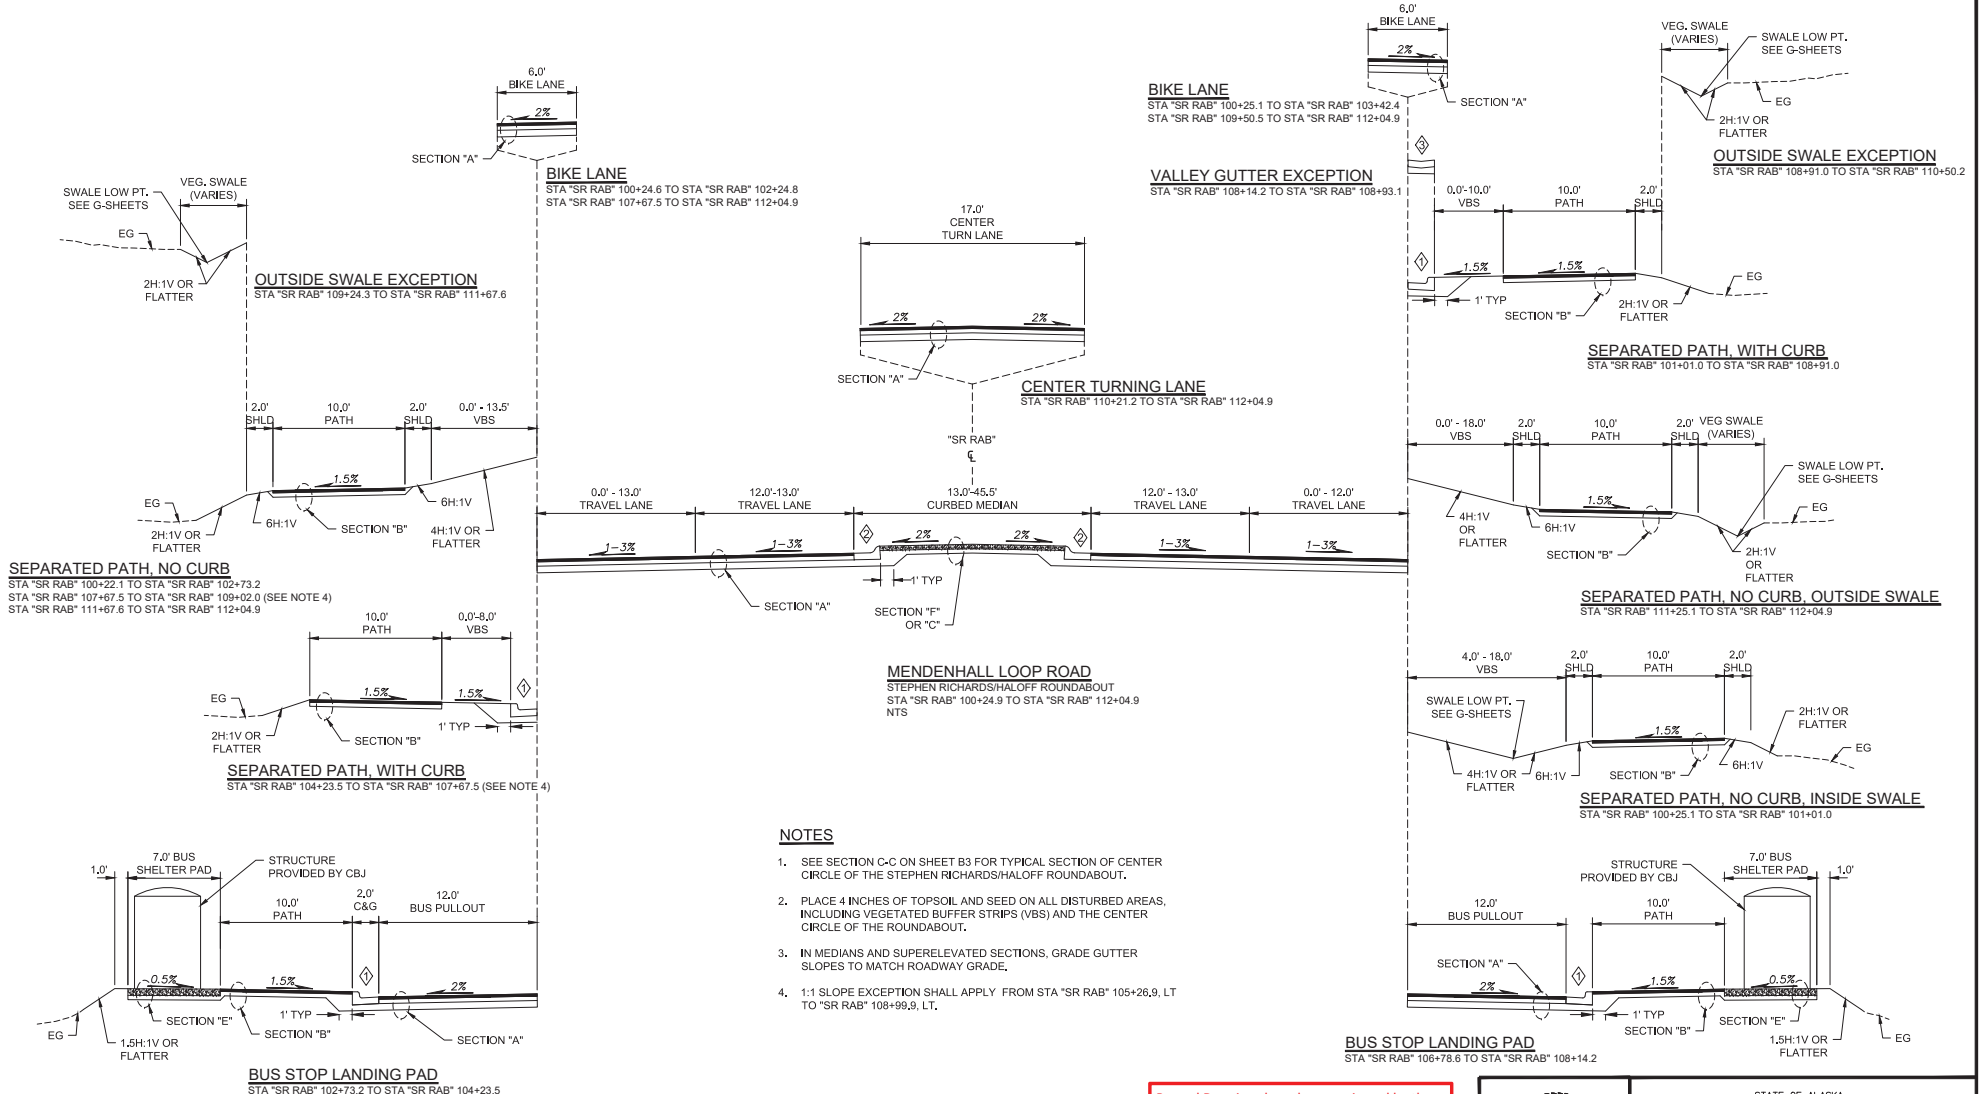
6.0'
BIKE LANE
2%
SECTION "A"
BIKE LANE
STA "SR RAB" 100+24.6 TO STA "SR RAB" 102+24.8
STA "SR RAB" 107+67.5 TO STA "SR RAB" 112+04.9

SWALE LOW PT.
SEE G-SHEETS
VEG. SWALE
(VARIES)
EG
2H:1V OR
FLATTER
OUTSIDE SWALE EXCEPTION
STA "SR RAB" 109+24.3 TO STA "SR RAB" 111+67.6

2.0'
SHLD
10.0'
PATH
2.0'
SHLD
0.0' - 13.5'
VBS
1.5%
EG
2H:1V OR
FLATTER
6H:1V
SECTION "B"
6H:1V
4H:1V OR
FLATTER
SEPARATED PATH, NO CURB
STA "SR RAB" 100+22.1 TO STA "SR RAB" 102+73.2
STA "SR RAB" 107+67.5 TO STA "SR RAB" 109+02.0 (SEE NOTE 4)
STA "SR RAB" 111+67.6 TO STA "SR RAB" 112+04.9

10.0'
PATH
0.0'-8.0'
VBS
1.5%
1.5%
1
EG
2H:1V OR
FLATTER
SECTION "B"
1' TYP
SEPARATED PATH, WITH CURB
STA "SR RAB" 104+23.5 TO STA "SR RAB" 107+67.5 (SEE NOTE 4)

1.0'
7.0' BUS
SHELTER PAD
STRUCTURE
PROVIDED BY CBJ
10.0'
PATH
2.0'
C&G
12.0'
BUS PULLOUT
0.5%
1.5%
1
2%
EG
1.5H:1V OR
FLATTER
SECTION "E"
1' TYP
SECTION "B"
SECTION "A"
BUS STOP LANDING PAD
STA "SR RAB" 102+73.2 TO STA "SR RAB" 104+23.5

17.0'
CENTER
TURN LANE
2%
2%
SECTION "A"
CENTER TURNING LANE
STA "SR RAB" 110+21.2 TO STA "SR RAB" 112+04.9
"SR RAB"
℄

0.0' - 13.0'
TRAVEL LANE
12.0'-13.0'
TRAVEL LANE
13.0'-45.5'
CURBED MEDIAN
12.0' - 13.0'
TRAVEL LANE
0.0' - 12.0'
TRAVEL LANE
1-3%
1-3%
2
2%
2%
2
1-3%
1-3%
1' TYP
SECTION "A"
SECTION "F"
OR "C"

MENDENHALL LOOP ROAD
STEPHEN RICHARDS/HALOFF ROUNDABOUT
STA "SR RAB" 100+24.9 TO STA "SR RAB" 112+04.9
NTS

NOTES
1. SEE SECTION C-C ON SHEET B3 FOR TYPICAL SECTION OF CENTER CIRCLE OF THE STEPHEN RICHARDS/HALOFF ROUNDABOUT.
2. PLACE 4 INCHES OF TOPSOIL AND SEED ON ALL DISTURBED AREAS, INCLUDING VEGETATED BUFFER STRIPS (VBS) AND THE CENTER CIRCLE OF THE ROUNDABOUT.
3. IN MEDIANS AND SUPERELEVATED SECTIONS, GRADE GUTTER SLOPES TO MATCH ROADWAY GRADE.
4. 1:1 SLOPE EXCEPTION SHALL APPLY FROM STA "SR RAB" 105+26.9, LT TO "SR RAB" 108+99.9, LT.

6.0'
BIKE LANE
2%
SECTION "A"
BIKE LANE
STA "SR RAB" 100+25.1 TO STA "SR RAB" 103+42.4
STA "SR RAB" 109+50.5 TO STA "SR RAB" 112+04.9
3
VALLEY GUTTER EXCEPTION
STA "SR RAB" 108+14.2 TO STA "SR RAB" 108+93.1

VEG. SWALE
(VARIES)
SWALE LOW PT.
SEE G-SHEETS
EG
2H:1V OR
FLATTER
OUTSIDE SWALE EXCEPTION
STA "SR RAB" 108+91.0 TO STA "SR RAB" 110+50.2

0.0'-10.0'
VBS
10.0'
PATH
2.0'
SHLD
1
1.5%
1.5%
EG
1' TYP
SECTION "B"
2H:1V OR
FLATTER
SEPARATED PATH, WITH CURB
STA "SR RAB" 101+01.0 TO STA "SR RAB" 108+91.0

0.0' - 18.0'
VBS
2.0'
SHLD
10.0'
PATH
2.0'
SHLD
VEG SWALE
(VARIES)
SWALE LOW PT.
SEE G-SHEETS
1.5%
EG
4H:1V
OR
FLATTER
6H:1V
SECTION "B"
2H:1V
OR
FLATTER
SEPARATED PATH, NO CURB, OUTSIDE SWALE
STA "SR RAB" 111+25.1 TO STA "SR RAB" 112+04.9

4.0' - 18.0'
VBS
2.0'
SHLD
10.0'
PATH
2.0'
SHLD
SWALE LOW PT.
SEE G-SHEETS
2H:1V OR
FLATTER
1.5%
EG
4H:1V OR
FLATTER
6H:1V
SECTION "B"
6H:1V
SEPARATED PATH, NO CURB, INSIDE SWALE
STA "SR RAB" 100+25.1 TO STA "SR RAB" 101+01.0

STRUCTURE
PROVIDED BY CBJ
7.0' BUS
SHELTER PAD
1.0'
12.0'
BUS PULLOUT
10.0'
PATH
SECTION "A"
2%
1
1.5%
0.5%
EG
1' TYP
SECTION "B"
SECTION "E"
1.5H:1V OR
FLATTER
BUS STOP LANDING PAD
STA "SR RAB" 106+78.6 TO STA "SR RAB" 108+14.2

STATE OF ALASKA